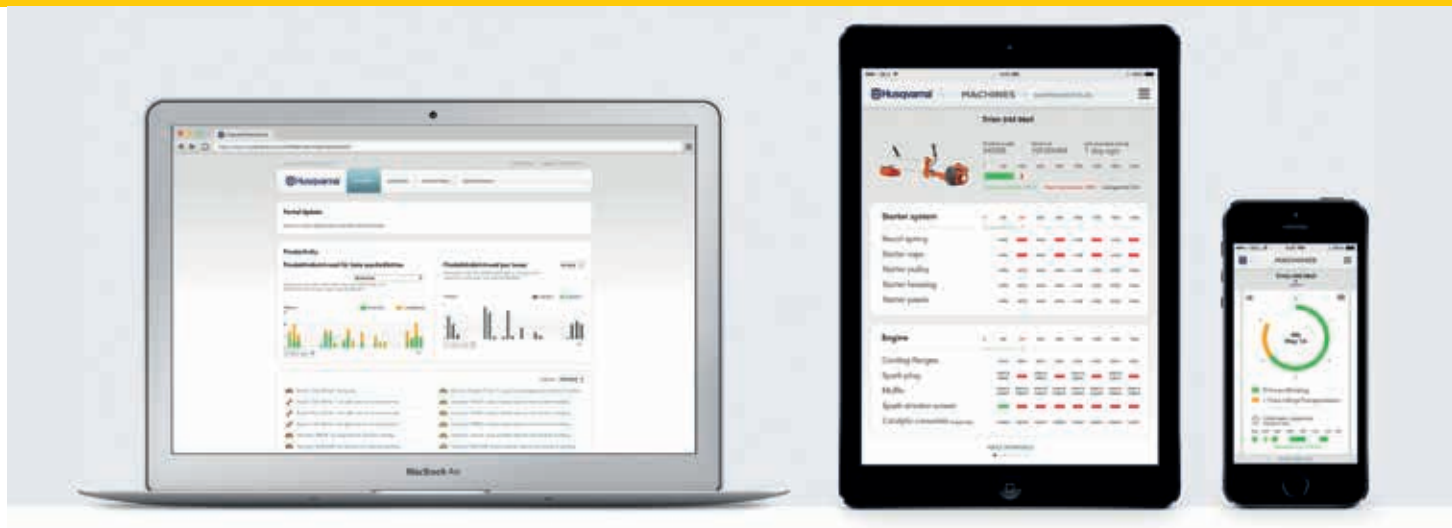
Husqvarna

Portal Update

Productivity

MacBook Air

Husqvarna MACHINES

Starter system

Recoil spring

Starter rope

Starter pulley

Starter housing

Starter pawls

Engine

Cooling flanges

Spark plug

Muffler

Spark arrestor screen

Catalytic converter

HUSQVARNA